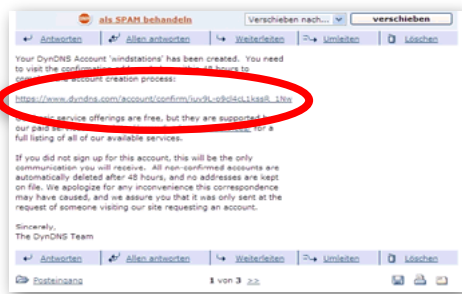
als SPAM behandeln | Verschieben nach... | verschieben

Antworten | Allen antworten | Weiterleiten | Umleiten | Löschen

Your DynDNS Account 'windstations' has been created. You need to visit the confirmation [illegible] 48 hours to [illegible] account creation process:

https://www.dyndns.com/account/confirm/iuv9L-o9dl4cL1kssR_1Nw

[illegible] service offerings are free, but they are supported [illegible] our paid se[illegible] for a full listing of all of our available services.

If you did not sign up for this account, this will be the only communication you will receive. All non-confirmed accounts are automatically deleted after 48 hours, and no addresses are kept on file. We apologize for any inconvenience this correspondence may have caused, and we assure you that it was only sent at the request of someone visiting our site requesting an account.

Sincerely,
The DynDNS Team

Antworten | Allen antworten | Weiterleiten | Umleiten | Löschen

Posteingang | 1 von 3 >>